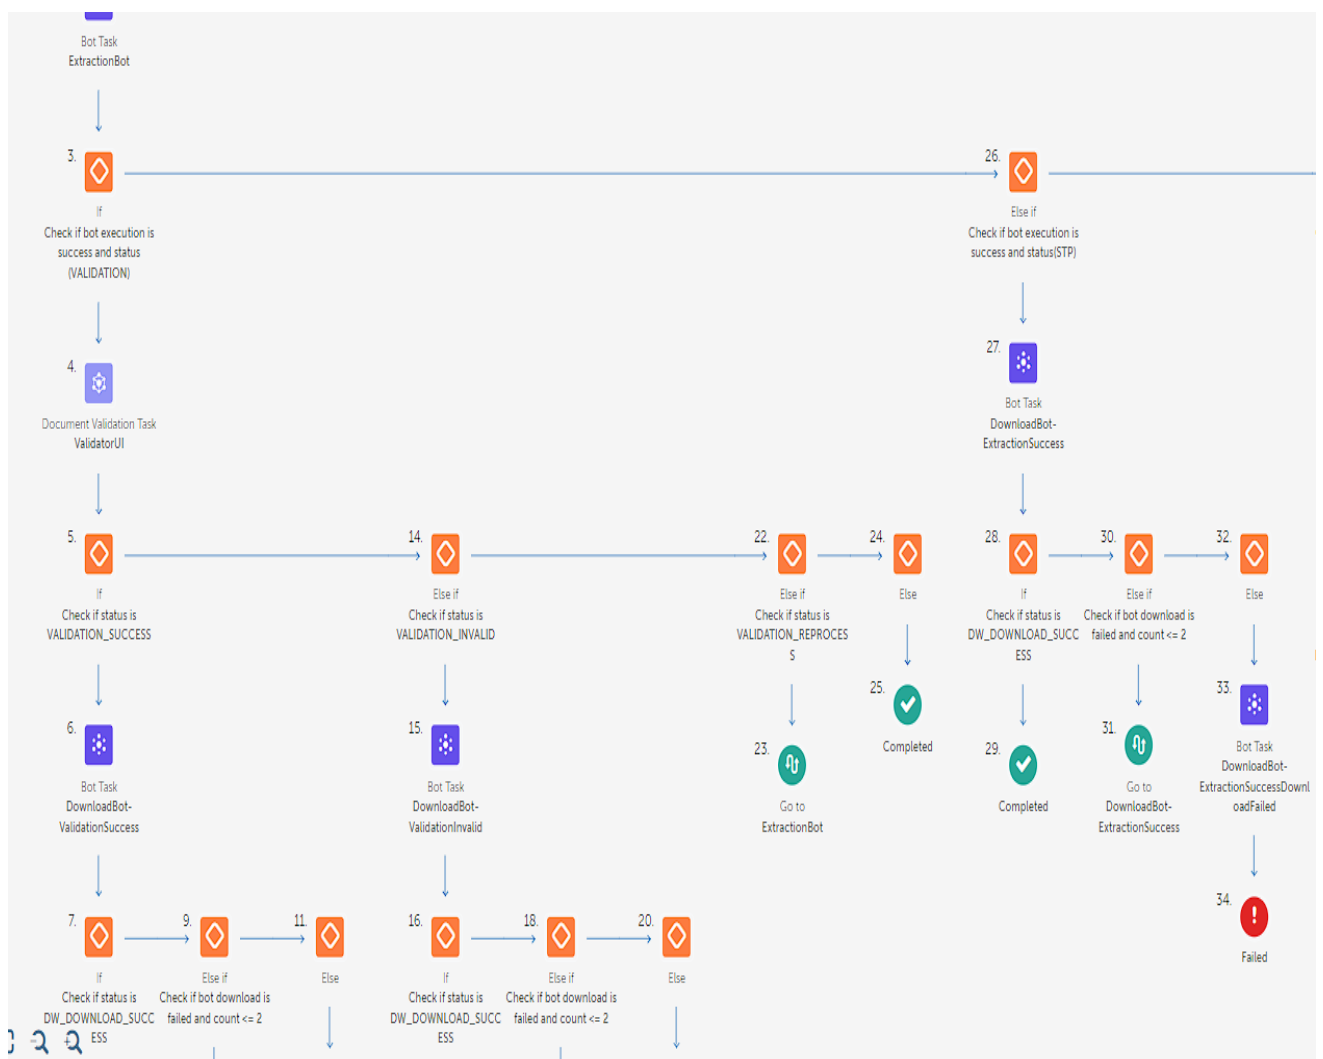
Bot Task
ExtractionBot

3.
If
Check if bot execution is success and status (VALIDATION)

26.
Else if
Check if bot execution is success and status(STP)

4.
Document Validation Task
ValidatorUI

27.
Bot Task
DownloadBot-ExtractionSuccess

5.
If
Check if status is VALIDATION_SUCCESS

14.
Else if
Check if status is VALIDATION_INVALID

22.
Else if
Check if status is VALIDATION_REPROCESS

24.
Else

28.
If
Check if status is DW_DOWNLOAD_SUCCESS

30.
Else if
Check if bot download is failed and count <= 2

32.
Else

25.
Completed

23.
Go to
ExtractionBot

29.
Completed

31.
Go to
DownloadBot-ExtractionSuccess

33.
Bot Task
DownloadBot-ExtractionSuccessDownloadFailed

6.
Bot Task
DownloadBot-ValidationSuccess

15.
Bot Task
DownloadBot-ValidationInvalid

34.
Failed

7.
If
Check if status is DW_DOWNLOAD_SUCCESS

9.
Else if
Check if bot download is failed and count <= 2

11.
Else

16.
If
Check if status is DW_DOWNLOAD_SUCCESS

18.
Else if
Check if bot download is failed and count <= 2

20.
Else